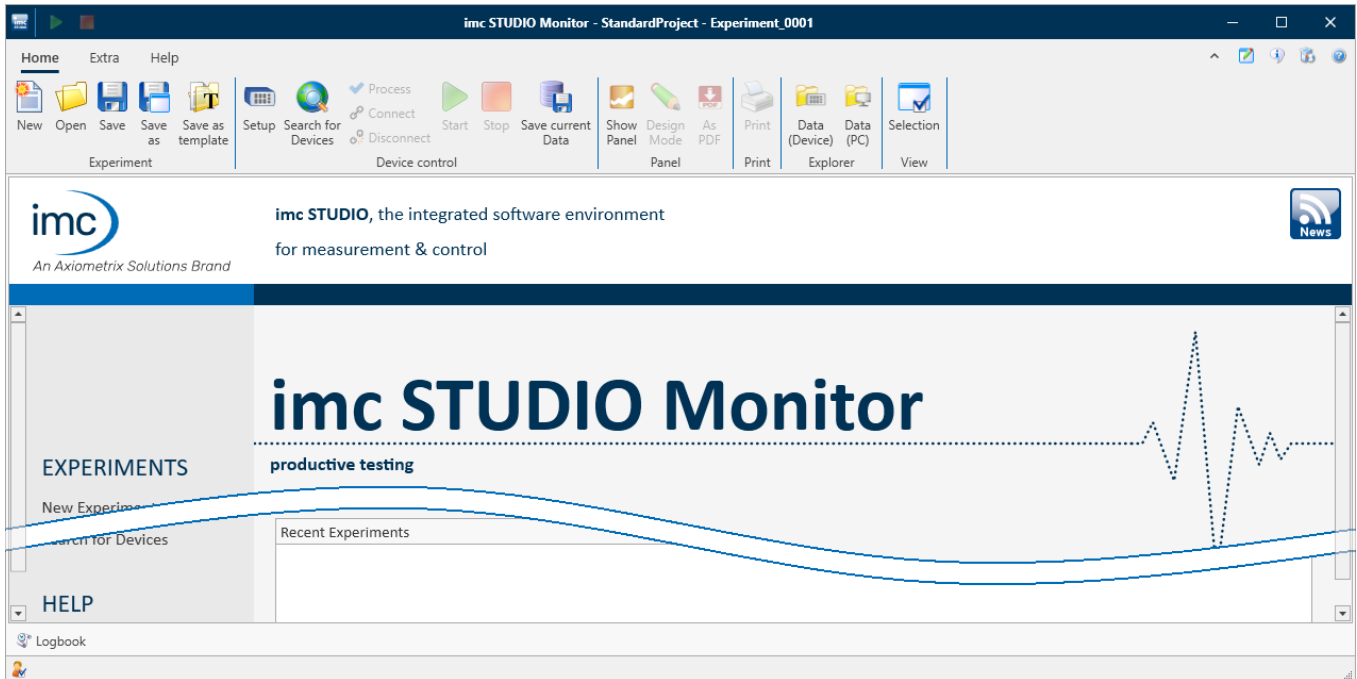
imc STUDIO Monitor - StandardProject - Experiment_0001

Home Extra Help

New Open Save Save as Save as template
Experiment

Setup Search for Devices Process Connect Disconnect Start Stop Save current Data
Device control

Show Panel Design Mode As PDF
Panel

Print
Print

Data (Device) Data (PC)
Explorer

Selection
View

imc
An Axiometrix Solutions Brand

**imc STUDIO**, the integrated software environment

for measurement & control

News

imc STUDIO Monitor

productive testing

EXPERIMENTS

New Experim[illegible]

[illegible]earch for Devices

Recent Experiments

HELP

Logbook